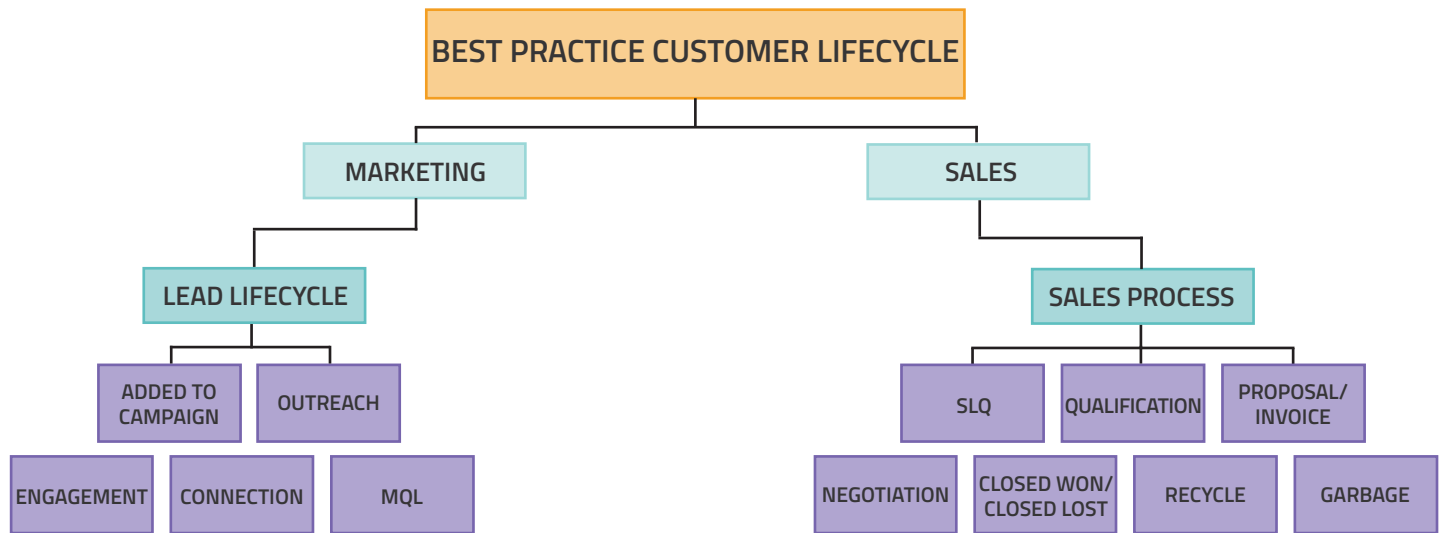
BEST PRACTICE CUSTOMER LIFECYCLE

MARKETING

SALES

LEAD LIFECYCLE

SALES PROCESS

ADDED TO CAMPAIGN

OUTREACH

ENGAGEMENT

CONNECTION

MQL

SLQ

QUALIFICATION

PROPOSAL/ INVOICE

NEGOTIATION

CLOSED WON/ CLOSED LOST

RECYCLE

GARBAGE